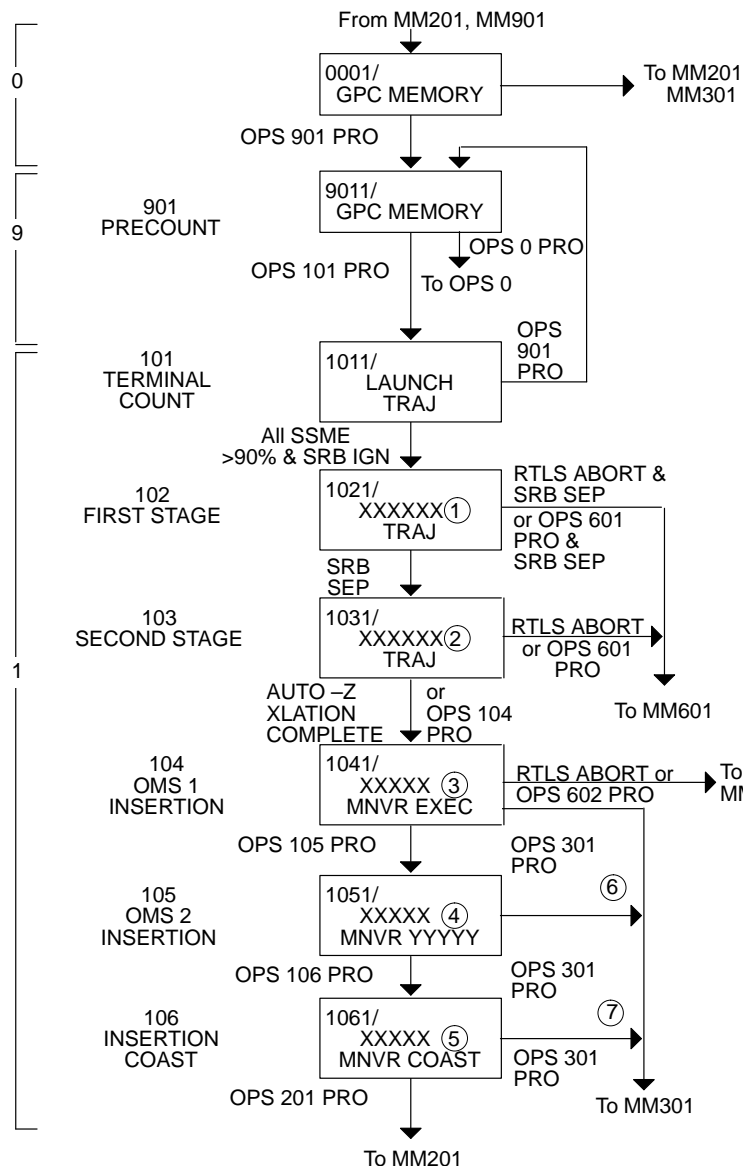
From MM201, MM901

0

0001/
GPC MEMORY

To MM201
MM301

OPS 901 PRO

9

901
PRECOUNT

9011/
GPC MEMORY

OPS 0 PRO

OPS 101 PRO

To OPS 0

1

101
TERMINAL
COUNT

1011/
LAUNCH
TRAJ

OPS
901
PRO

All SSME
>90% & SRB IGN

102
FIRST STAGE

1021/
XXXXXX ①
TRAJ

RTLS ABORT &
SRB SEP
or OPS 601
PRO &
SRB SEP

SRB
SEP

103
SECOND STAGE

1031/
XXXXXX ②
TRAJ

RTLS ABORT
or OPS 601
PRO

AUTO –Z
XLATION
COMPLETE

or
OPS 104
PRO

To MM601

104
OMS 1
INSERTION

1041/
XXXXX ③
MNVR EXEC

RTLS ABORT or
OPS 602 PRO

To
M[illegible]

OPS 105 PRO

OPS 301
PRO

105
OMS 2
INSERTION

1051/
XXXXX ④
MNVR YYYYY

⑥

OPS 106 PRO

OPS 301
PRO

106
INSERTION
COAST

1061/
XXXXX ⑤
MNVR COAST

⑦

OPS 301
PRO

OPS 201 PRO

To MM301

To MM201